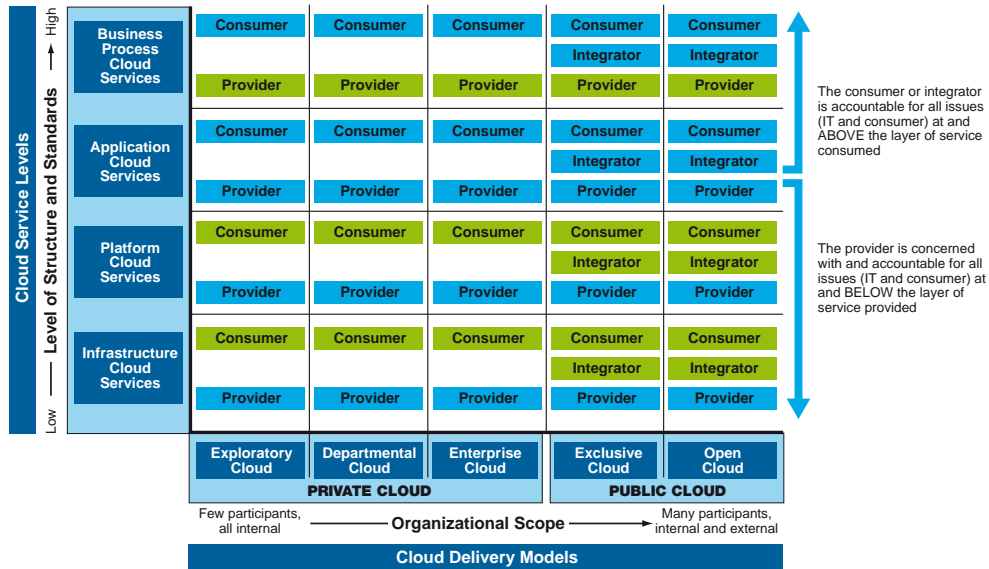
Cloud Service Levels

Low — Level of Structure and Standards → High

| | | | | | |
|---|---|---|---|---|---|
| Business Process Cloud Services | Consumer / Provider | Consumer / Provider | Consumer / Provider | Consumer / Integrator / Provider | Consumer / Integrator / Provider |
| Application Cloud Services | Consumer / Provider | Consumer / Provider | Consumer / Provider | Consumer / Integrator / Provider | Consumer / Integrator / Provider |
| Platform Cloud Services | Consumer / Provider | Consumer / Provider | Consumer / Provider | Consumer / Integrator / Provider | Consumer / Integrator / Provider |
| Infrastructure Cloud Services | Consumer / Provider | Consumer / Provider | Consumer / Provider | Consumer / Integrator / Provider | Consumer / Integrator / Provider |
| | Exploratory Cloud | Departmental Cloud | Enterprise Cloud | Exclusive Cloud | Open Cloud |

The consumer or integrator is accountable for all issues (IT and consumer) at and ABOVE the layer of service consumed

The provider is concerned with and accountable for all issues (IT and consumer) at and BELOW the layer of service provided

PRIVATE CLOUD

PUBLIC CLOUD

Few participants, all internal ——— Organizational Scope ———→ Many participants, internal and external

Cloud Delivery Models